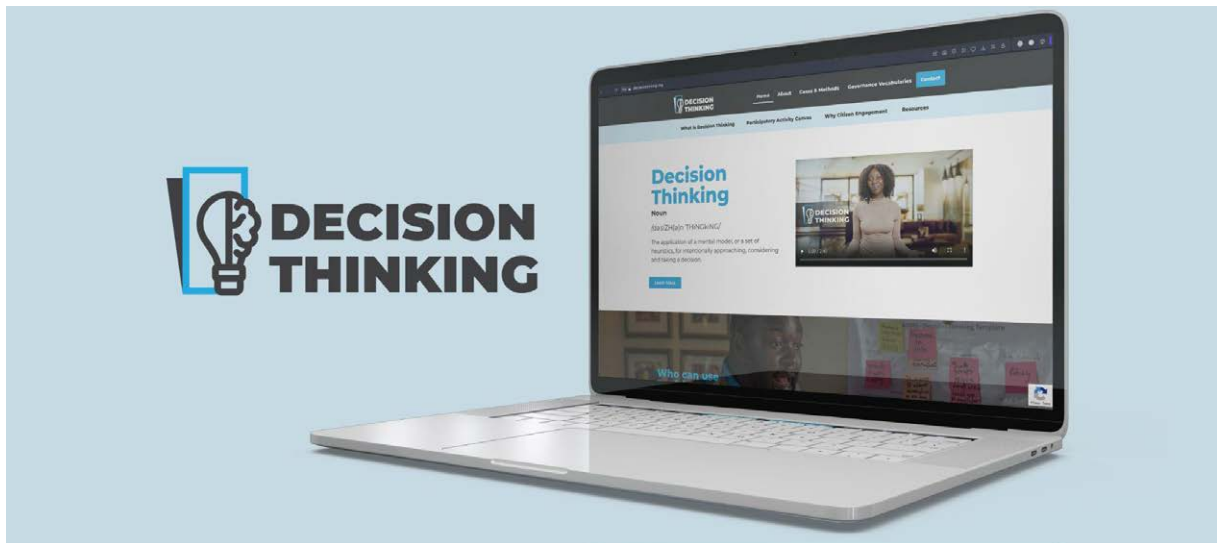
DECISION THINKING

DECISION THINKING

Home About Cases & Methods Governance Vocabularies Contact

What is Decision Thinking Participatory Activity Games Why Citizen Engagement Resources

Decision Thinking

Noun

/dəˈsiZH(ə)n THINGkiNG/

The application of a mental model, or a set of heuristics, for intentionally approaching, considering and taking a decision.

Learn more

DECISION THINKING

Who can use